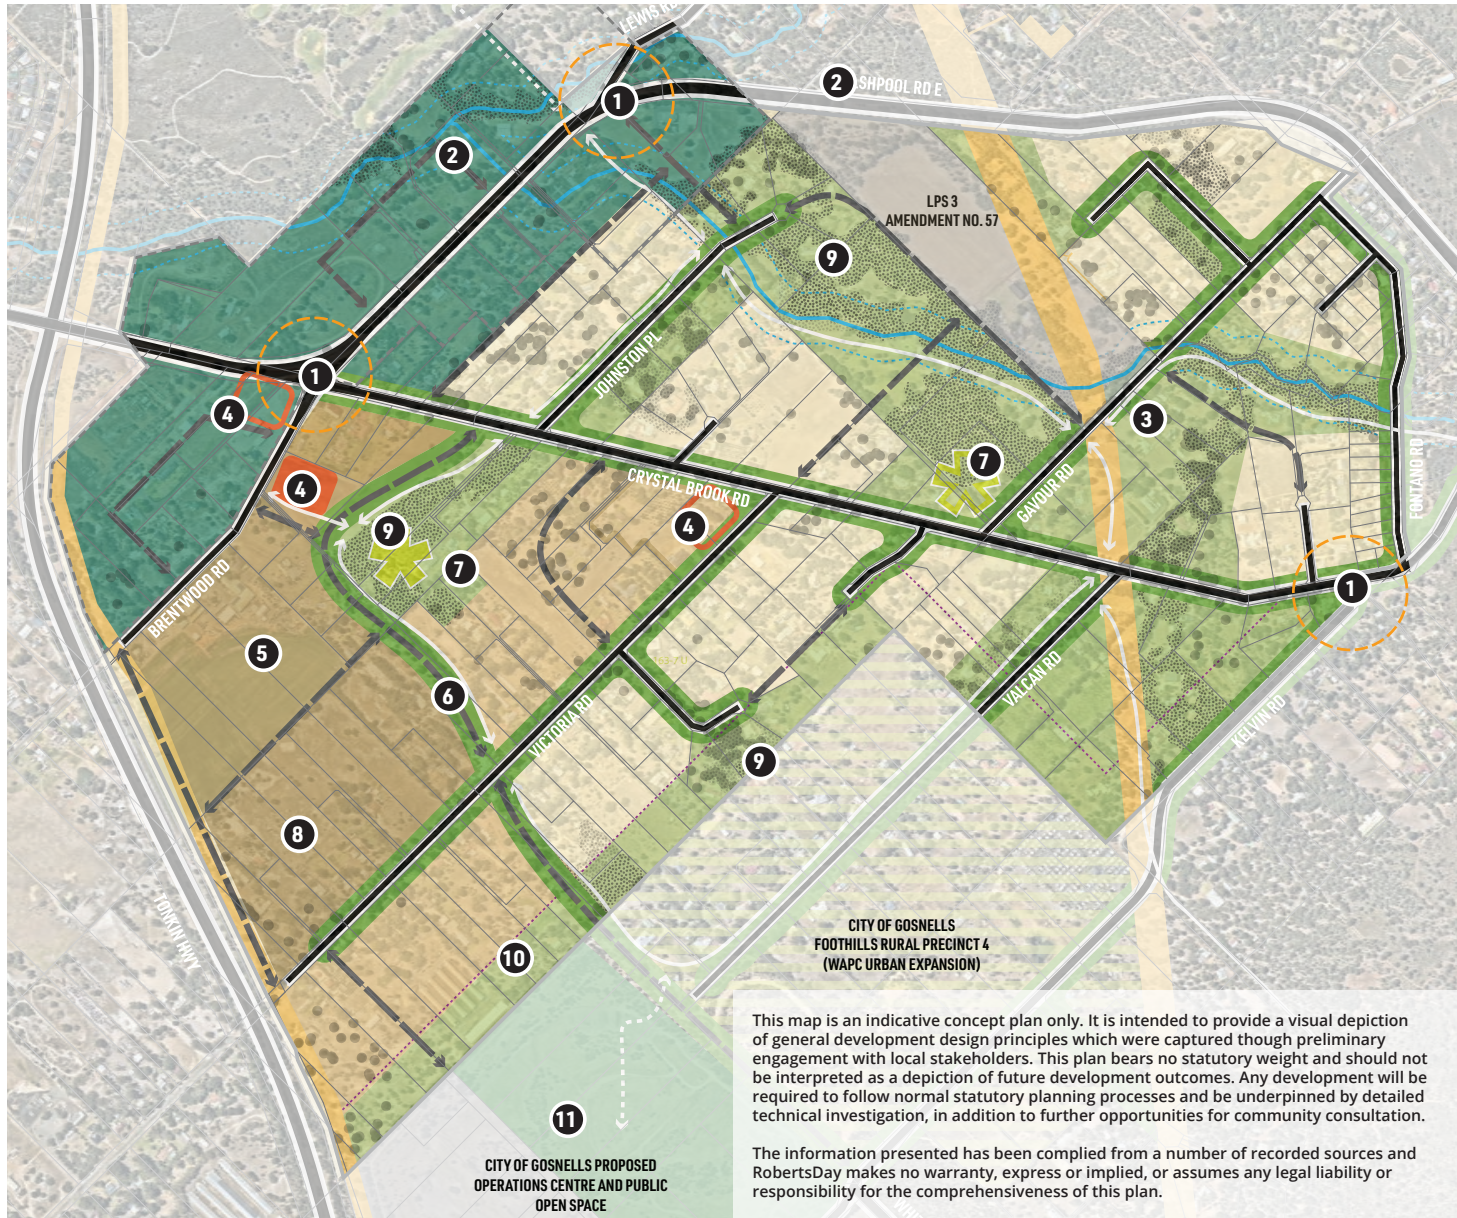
LEWIS RD

2 ASHPOOL RD E

1

2

LPS 3
AMENDMENT NO. 57

9

JOHNSTON PL

1

4

3

4

9

7

CRYSTAL BROOK RD

4

7

GAVOUR RD

FONTANO RD

BRENTWOOD RD

1

5

6

VICTORIA RD

VALCAN RD

KELVIN RD

9

8

TONKIN HWY

CITY OF GOSNELLS
FOOTHILLS RURAL PRECINCT 4
(WAPC URBAN EXPANSION)

10

11

CITY OF GOSNELLS PROPOSED
OPERATIONS CENTRE AND PUBLIC
OPEN SPACE

This map is an indicative concept plan only. It is intended to provide a visual depiction of general development design principles which were captured though preliminary engagement with local stakeholders. This plan bears no statutory weight and should not be interpreted as a depiction of future development outcomes. Any development will be required to follow normal statutory planning processes and be underpinned by detailed technical investigation, in addition to further opportunities for community consultation.

The information presented has been complied from a number of recorded sources and RobertsDay makes no warranty, express or implied, or assumes any legal liability or responsibility for the comprehensiveness of this plan.